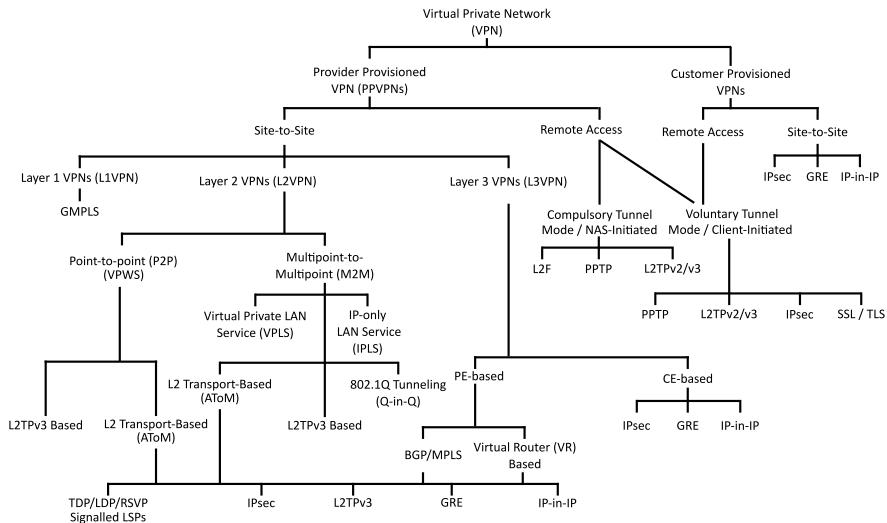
Virtual Private Network (VPN)

Provider Provisioned VPN (PPVPNs)

Customer Provisioned VPNs

Site-to-Site

Remote Access

Remote Access

Site-to-Site

IPsec

GRE

IP-in-IP

Layer 1 VPNs (L1VPN)

GMPLS

Layer 2 VPNs (L2VPN)

Layer 3 VPNs (L3VPN)

Compulsory Tunnel Mode / NAS-Initiated

Voluntary Tunnel Mode / Client-Initiated

L2F

PPTP

L2TPv2/v3

PPTP

L2TPv2/v3

IPsec

SSL / TLS

Point-to-point (P2P) (VPWS)

Multipoint-to-Multipoint (M2M)

Virtual Private LAN Service (VPLS)

IP-only LAN Service (IPLS)

L2 Transport-Based (AToM)

802.1Q Tunneling (Q-in-Q)

PE-based

CE-based

L2TPv3 Based

L2 Transport-Based (AToM)

L2TPv3 Based

IPsec

GRE

IP-in-IP

BGP/MPLS

Virtual Router (VR) Based

TDP/LDP/RSVP Signalled LSPs

IPsec

L2TPv3

GRE

IP-in-IP